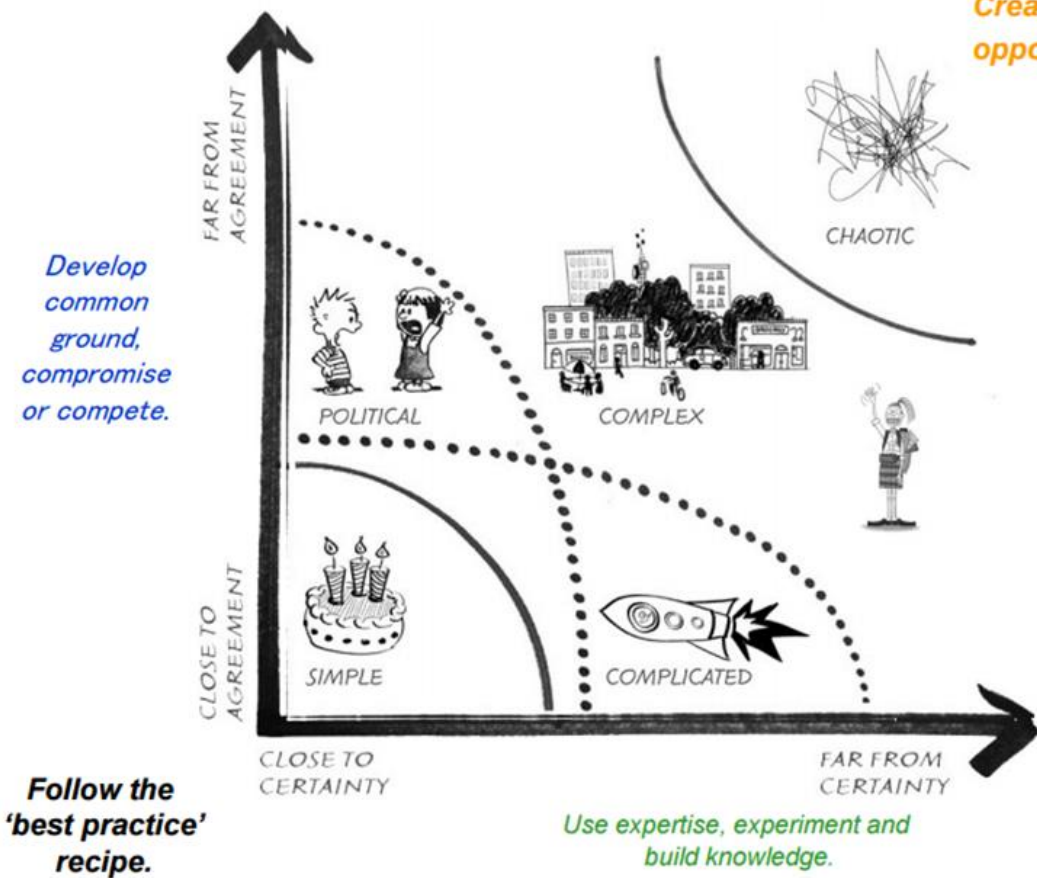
Crea
oppo

FAR FROM AGREEMENT

CHAOTIC

Develop common ground, compromise or compete.

POLITICAL

COMPLEX

CLOSE TO AGREEMENT

SIMPLE

COMPLICATED

CLOSE TO CERTAINTY

FAR FROM CERTAINTY

Follow the 'best practice' recipe.

Use expertise, experiment and build knowledge.